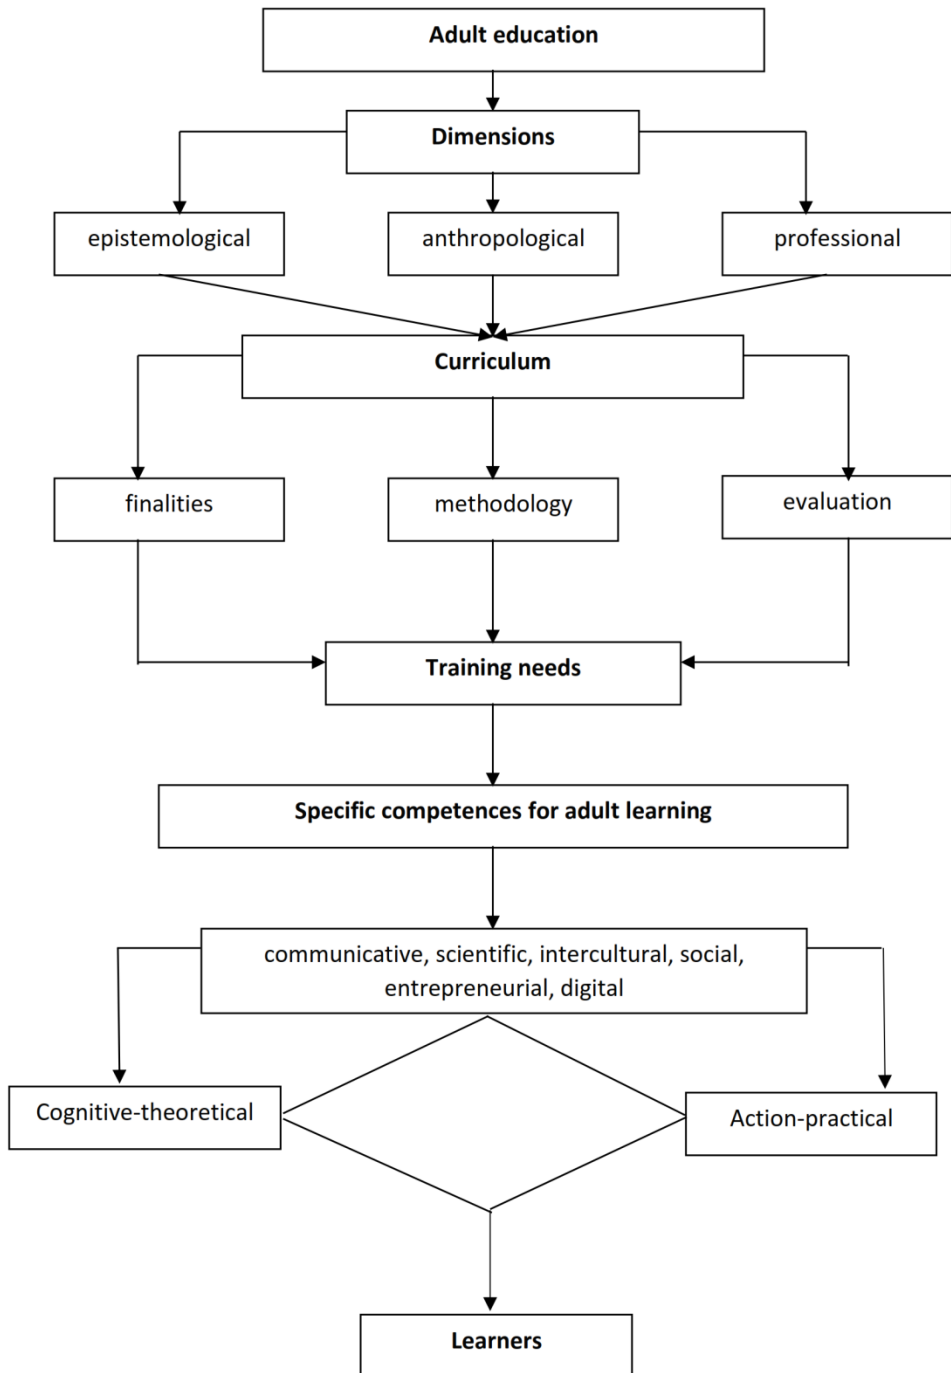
Adult education

Dimensions

epistemological

anthropological

professional

Curriculum

finalities

methodology

evaluation

Training needs

Specific competences for adult learning

communicative, scientific, intercultural, social, entrepreneurial, digital

Cognitive-theoretical

Action-practical

Learners